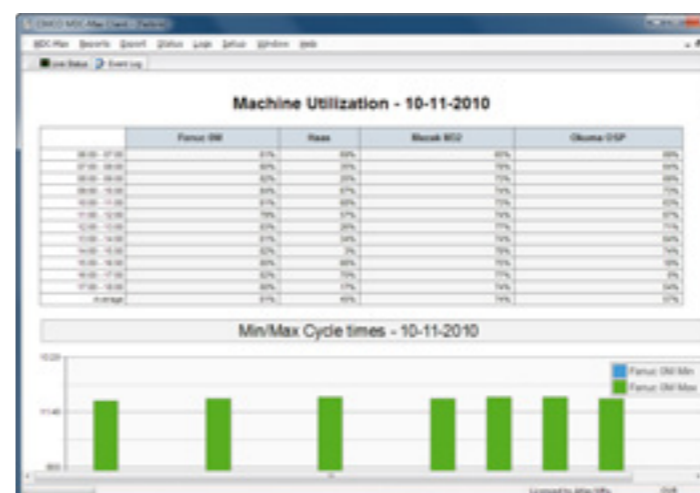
CIMCO MDC-Max Client - [Default]

MDC-Max Reports Export Status Logs Setup Window Help

Job Status Event Log

Machine Utilization - 10-11-2010

| | Fanuc 0M | Haas | Mazak M32 | Okuma OSP |
|---|---|---|---|---|
| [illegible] | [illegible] | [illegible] | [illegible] | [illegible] |
| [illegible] | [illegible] | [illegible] | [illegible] | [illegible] |
| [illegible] | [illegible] | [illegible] | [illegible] | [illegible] |
| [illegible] | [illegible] | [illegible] | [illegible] | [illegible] |
| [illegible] | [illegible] | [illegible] | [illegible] | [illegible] |
| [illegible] | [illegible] | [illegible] | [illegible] | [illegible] |
| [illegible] | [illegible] | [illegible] | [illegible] | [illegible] |
| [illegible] | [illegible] | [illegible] | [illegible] | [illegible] |
| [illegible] | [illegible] | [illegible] | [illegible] | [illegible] |
| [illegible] | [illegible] | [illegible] | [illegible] | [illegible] |
| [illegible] | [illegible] | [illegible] | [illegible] | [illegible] |
| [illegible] | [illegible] | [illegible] | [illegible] | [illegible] |
| Average | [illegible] | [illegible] | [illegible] | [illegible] |

Min/Max Cycle times - 10-11-2010

Fanuc 0M Min
Fanuc 0M Max

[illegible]
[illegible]
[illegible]